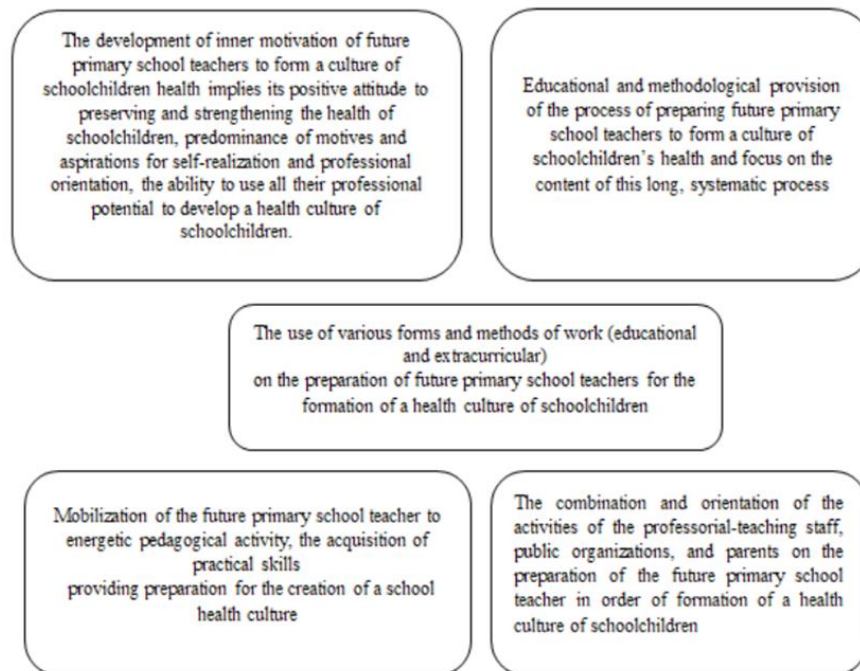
The development of inner motivation of future primary school teachers to form a culture of schoolchildren health implies its positive attitude to preserving and strengthening the health of schoolchildren, predominance of motives and aspirations for self-realization and professional orientation, the ability to use all their professional potential to develop a health culture of schoolchildren.

Educational and methodological provision of the process of preparing future primary school teachers to form a culture of schoolchildren's health and focus on the content of this long, systematic process

The use of various forms and methods of work (educational and extracurricular)
on the preparation of future primary school teachers for the formation of a health culture of schoolchildren

Mobilization of the future primary school teacher to energetic pedagogical activity, the acquisition of practical skills
providing preparation for the creation of a school health culture

The combination and orientation of the activities of the professorial-teaching staff, public organizations, and parents on the preparation of the future primary school teacher in order of formation of a health culture of schoolchildren